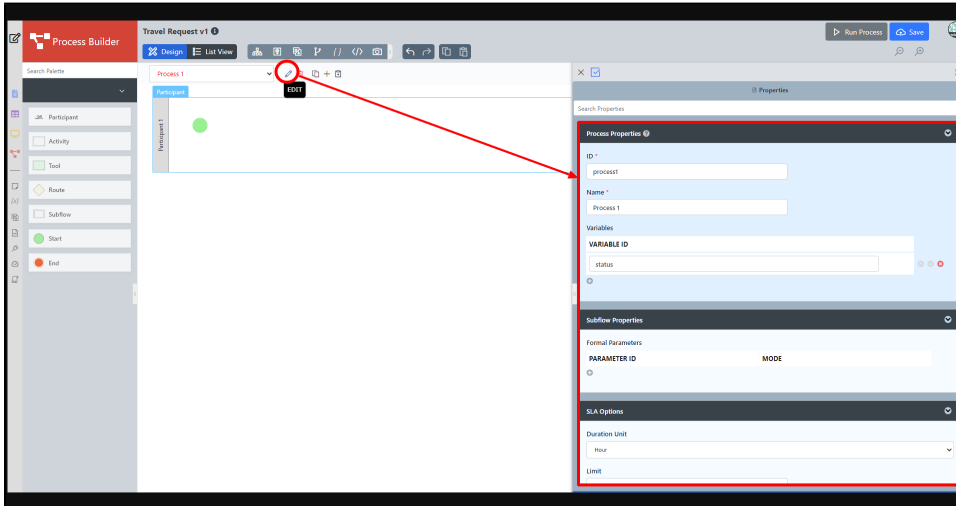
Process Builder

Travel Request v1

Design List View

Run Process Save

Search Palette

Participant

Activity

Tool

Route

Subflow

Start

End

Process 1

EDIT

Participant

Participant 1

Properties

Search Properties

Process Properties

ID *

process1

Name *

Process 1

Variables

VARIABLE ID

status

Subflow Properties

Formal Parameters

PARAMETER ID

MODE

SLA Options

Duration Unit

Hour

Limit